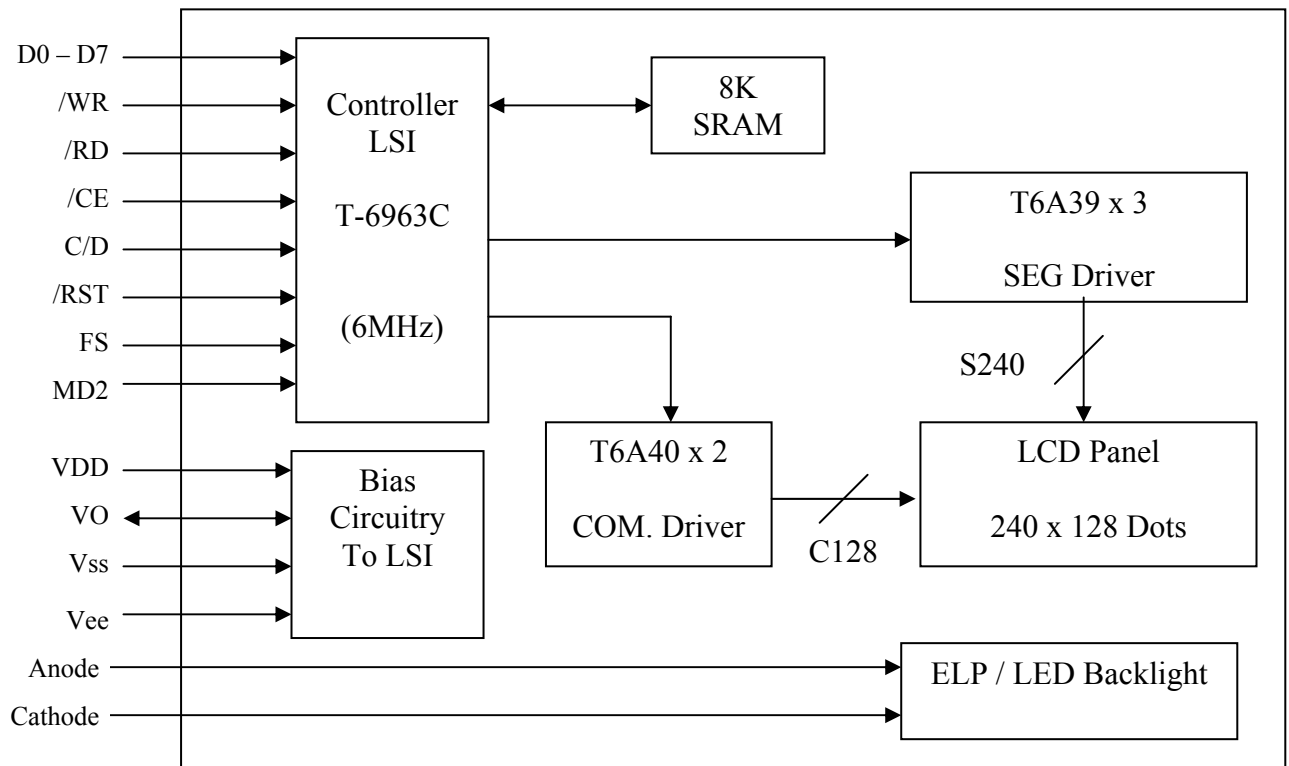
D0 – D7
/WR
/RD
/CE
C/D
/RST
FS
MD2

Controller LSI

T-6963C

(6MHz)

8K SRAM

T6A39 x 3

SEG Driver

S240

VDD
VO
Vss
Vee

Bias Circuitry To LSI

T6A40 x 2

COM. Driver

C128

LCD Panel

240 x 128 Dots

Anode
Cathode

ELP / LED Backlight